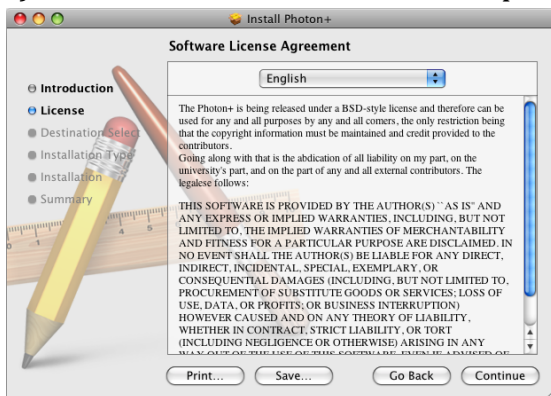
Install Photon+

Software License Agreement

Introduction
License
Destination Select
Installation Type
Installation
Summary

English

The Photon+ is being released under a BSD-style license and therefore can be used for any and all purposes by any and all comers, the only restriction being that the copyright information must be maintained and credit provided to the contributors.
Going along with that is the abdication of all liability on my part, on the university's part, and on the part of any and all external contributors. The legalese follows:

THIS SOFTWARE IS PROVIDED BY THE AUTHOR(S) ``AS IS'' AND ANY EXPRESS OR IMPLIED WARRANTIES, INCLUDING, BUT NOT LIMITED TO, THE IMPLIED WARRANTIES OF MERCHANTABILITY AND FITNESS FOR A PARTICULAR PURPOSE ARE DISCLAIMED. IN NO EVENT SHALL THE AUTHOR(S) BE LIABLE FOR ANY DIRECT, INDIRECT, INCIDENTAL, SPECIAL, EXEMPLARY, OR CONSEQUENTIAL DAMAGES (INCLUDING, BUT NOT LIMITED TO, PROCUREMENT OF SUBSTITUTE GOODS OR SERVICES; LOSS OF USE, DATA, OR PROFITS; OR BUSINESS INTERRUPTION) HOWEVER CAUSED AND ON ANY THEORY OF LIABILITY, WHETHER IN CONTRACT, STRICT LIABILITY, OR TORT (INCLUDING NEGLIGENCE OR OTHERWISE) ARISING IN ANY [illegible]

Print... Save... Go Back Continue